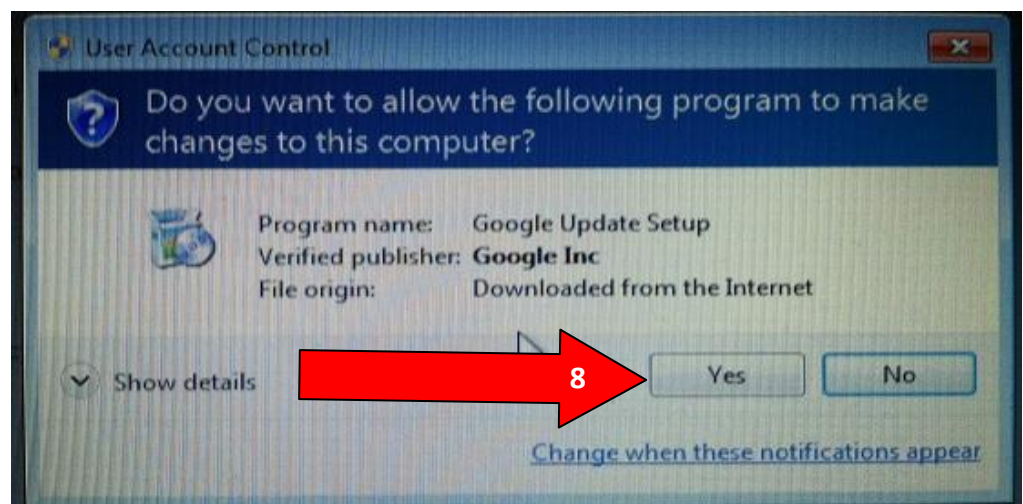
User Account Control

Do you want to allow the following program to make changes to this computer?

| | |
|---|---|
| Program name: | Google Update Setup |
| Verified publisher: | **Google Inc** |
| File origin: | Downloaded from the Internet |

Show details

8

Yes

No

Change when these notifications appear